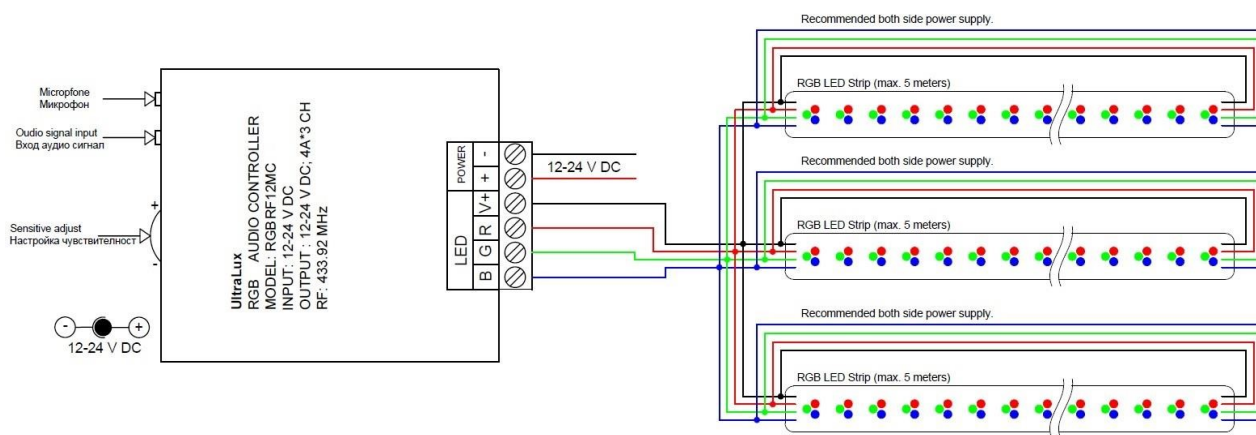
Recommended both side power supply.

RGB LED Strip (max. 5 meters)

Microfone
Микрофон

Oudio signal input
Вход аудио сигнал

Sensitive adjust
Настройка чувствителност

+

-

UltraLux
RGB AUDIO CONTROLLER
MODEL: RGB RF12MC
INPUT: 12-24 V DC
OUTPUT : 12-24 V DC; 4A*3 CH
RF: 433.92 MHz

POWER
-
+

LED
V+
R
G
B

12-24 V DC

-
+
12-24 V DC

Recommended both side power supply.

RGB LED Strip (max. 5 meters)

Recommended both side power supply.

RGB LED Strip (max. 5 meters)